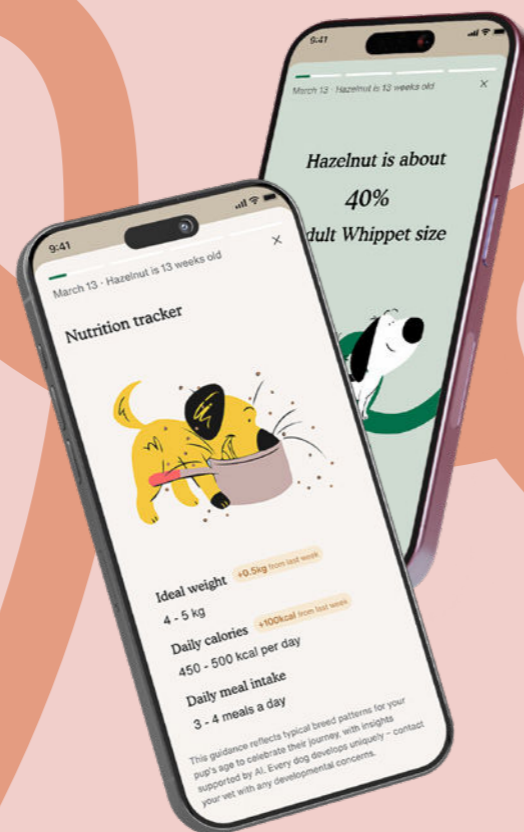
9:41

March 13 · Hazelnut is 13 weeks old

×

Hazelnut is about

40%

dult Whippet size

9:41

March 13 · Hazelnut is 13 weeks old

×

Nutrition tracker

Ideal weight +0.5kg from last week

4 - 5 kg

Daily calories +100kcal from last week

450 - 500 kcal per day

Daily meal intake

3 - 4 meals a day

This guidance reflects typical breed patterns for your pup's age to celebrate their journey, with insights supported by AI. Every dog develops uniquely - contact your vet with any developmental concerns.